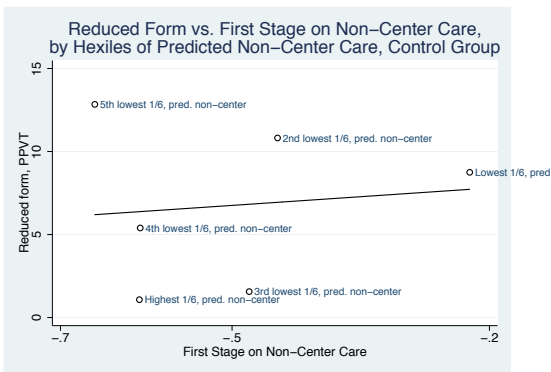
Reduced Form vs. First Stage on Non−Center Care, by Hexiles of Predicted Non−Center Care, Control Group

Reduced form, PPVT

15
10
5
0

5th lowest 1/6, pred. non−center
2nd lowest 1/6, pred. non−center
Lowest 1/6, pred
4th lowest 1/6, pred. non−center
3rd lowest 1/6, pred. non−center
Highest 1/6, pred. non−center

−.7
−.5
−.2

First Stage on Non−Center Care